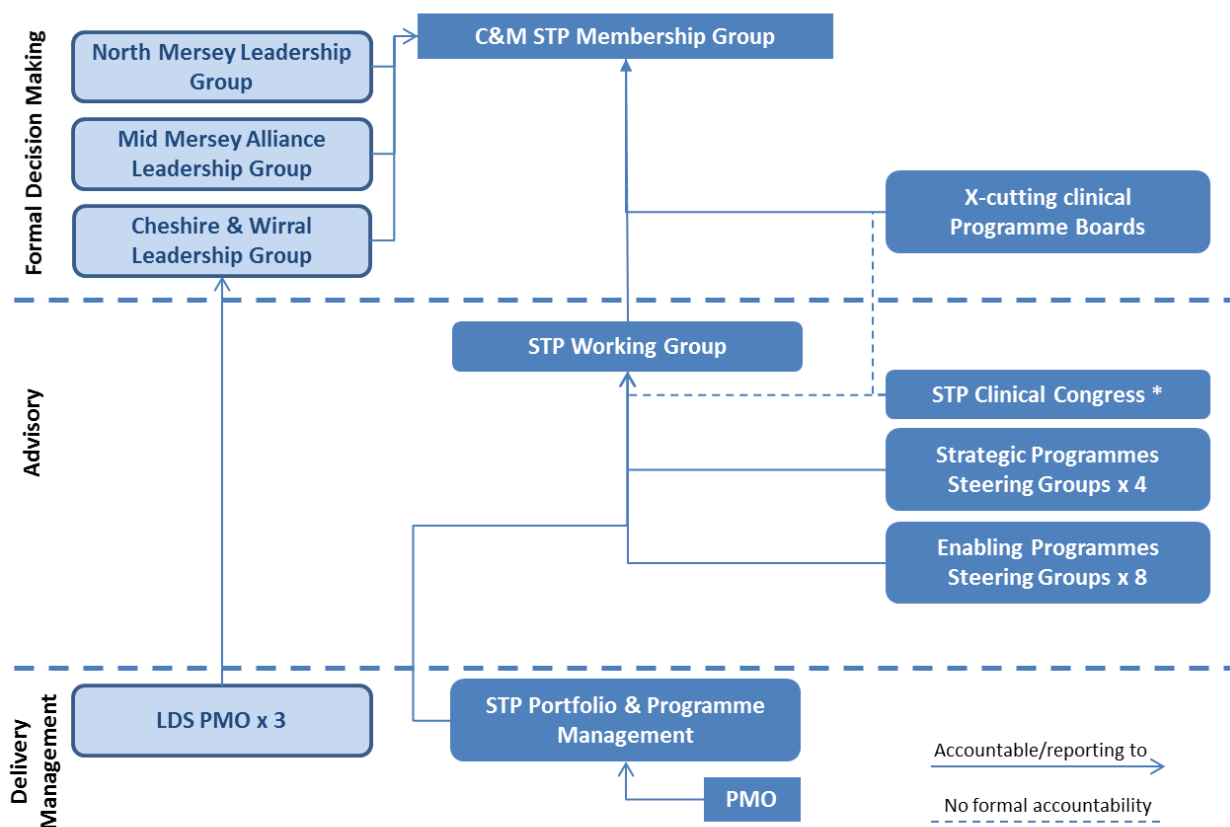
Formal Decision Making

North Mersey Leadership Group

Mid Mersey Alliance Leadership Group

Cheshire & Wirral Leadership Group

C&M STP Membership Group

X-cutting clinical Programme Boards

Advisory

STP Working Group

STP Clinical Congress *

Strategic Programmes Steering Groups x 4

Enabling Programmes Steering Groups x 8

Delivery Management

LDS PMO x 3

STP Portfolio & Programme Management

PMO

Accountable/reporting to

No formal accountability